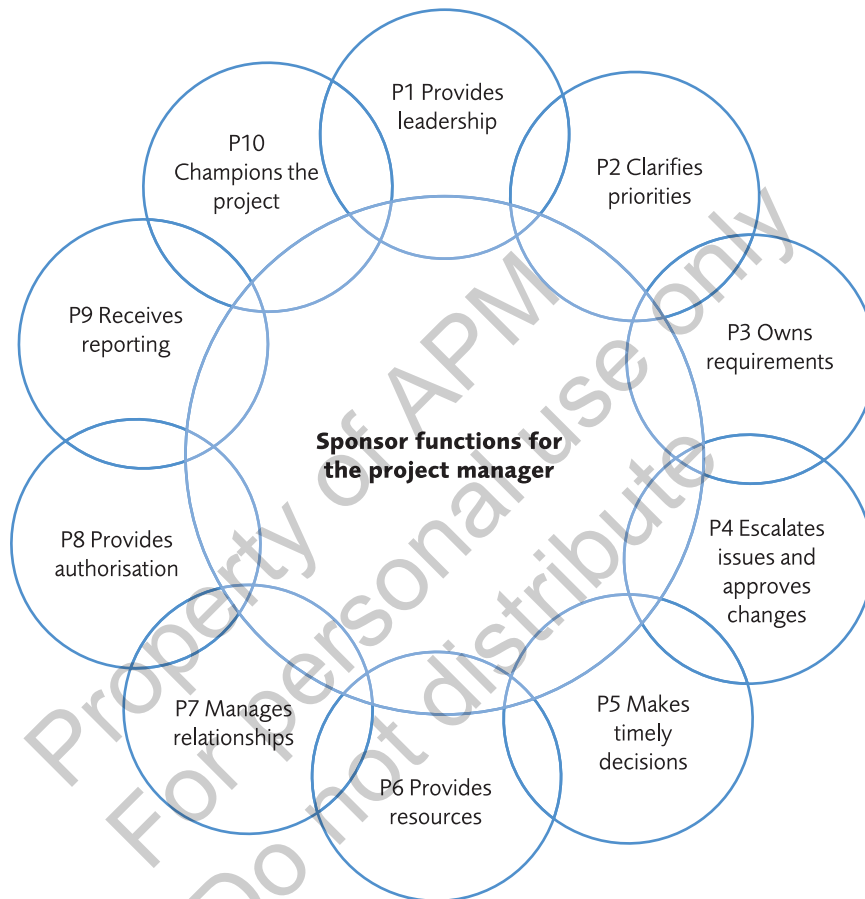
P1 Provides leadership

P2 Clarifies priorities

P3 Owns requirements

P4 Escalates issues and approves changes

P5 Makes timely decisions

P6 Provides resources

P7 Manages relationships

P8 Provides authorisation

P9 Receives reporting

P10 Champions the project

Sponsor functions for the project manager

Property of APM
For personal use only
Do not distribute